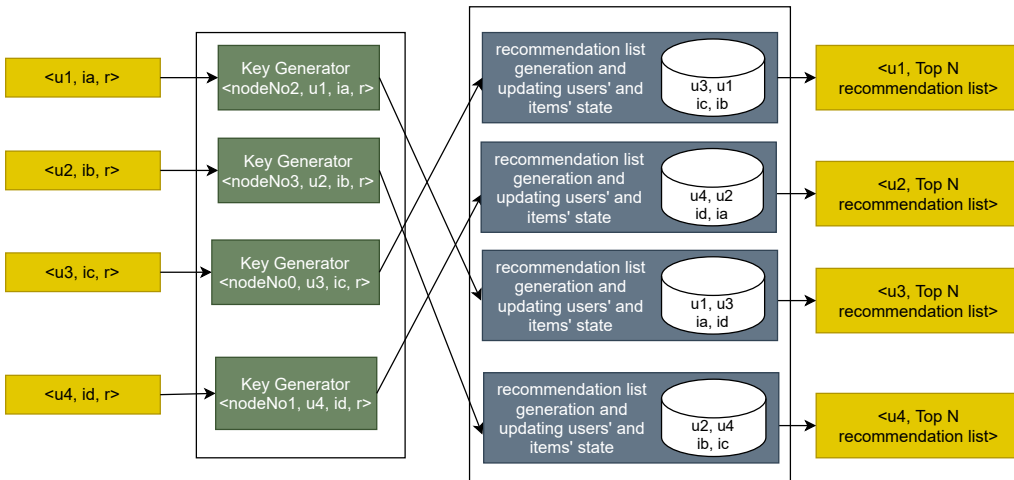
<u1, ia, r>

<u2, ib, r>

<u3, ic, r>

<u4, id, r>

Key Generator <nodeNo2, u1, ia, r>

Key Generator <nodeNo3, u2, ib, r>

Key Generator <nodeNo0, u3, ic, r>

Key Generator <nodeNo1, u4, id, r>

recommendation list generation and updating users' and items' state

u3, u1 ic, ib

recommendation list generation and updating users' and items' state

u4, u2 id, ia

recommendation list generation and updating users' and items' state

u1, u3 ia, id

recommendation list generation and updating users' and items' state

u2, u4 ib, ic

<u1, Top N recommendation list>

<u2, Top N recommendation list>

<u3, Top N recommendation list>

<u4, Top N recommendation list>